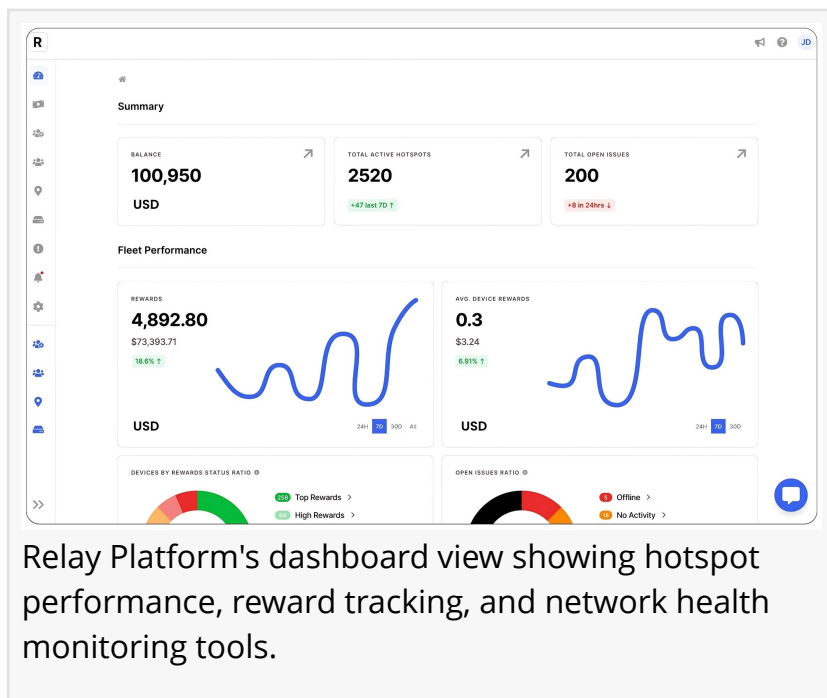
R

JD

Summary

BALANCE
100,950
USD

TOTAL ACTIVE HOTSPOTS
2520
+47 last 7D ↑

TOTAL OPEN ISSUES
200
+8 in 24hrs ↓

Fleet Performance

REWARDS
4,892.80
$73,393.71
18.6% ↑
USD
24H 7D 30D All

AVG. DEVICE REWARDS
0.3
$3.24
6.91% ↑
USD
24H 7D 30D

DEVICES BY REWARDS STATUS RATIO
258 Top Rewards >
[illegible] High Rewards >

OPEN ISSUES RATIO
5 Offline >
18 No Activity >

>>

Relay Platform's dashboard view showing hotspot performance, reward tracking, and network health monitoring tools.